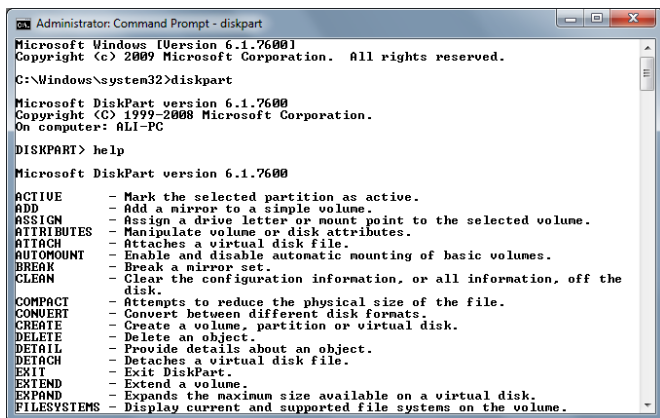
Administrator: Command Prompt - diskpart

Microsoft Windows [Version 6.1.7600]
Copyright (c) 2009 Microsoft Corporation.  All rights reserved.

C:\Windows\system32>diskpart

Microsoft DiskPart version 6.1.7600
Copyright (C) 1999-2008 Microsoft Corporation.
On computer: ALI-PC

DISKPART> help

Microsoft DiskPart version 6.1.7600

ACTIVE      - Mark the selected partition as active.
ADD         - Add a mirror to a simple volume.
ASSIGN      - Assign a drive letter or mount point to the selected volume.
ATTRIBUTES  - Manipulate volume or disk attributes.
ATTACH      - Attaches a virtual disk file.
AUTOMOUNT   - Enable and disable automatic mounting of basic volumes.
BREAK       - Break a mirror set.
CLEAN       - Clear the configuration information, or all information, off the disk.
COMPACT     - Attempts to reduce the physical size of the file.
CONVERT     - Convert between different disk formats.
CREATE      - Create a volume, partition or virtual disk.
DELETE      - Delete an object.
DETAIL      - Provide details about an object.
DETACH      - Detaches a virtual disk file.
EXIT        - Exit DiskPart.
EXTEND      - Extend a volume.
EXPAND      - Expands the maximum size available on a virtual disk.
FILESYSTEMS - Display current and supported file systems on the volume.